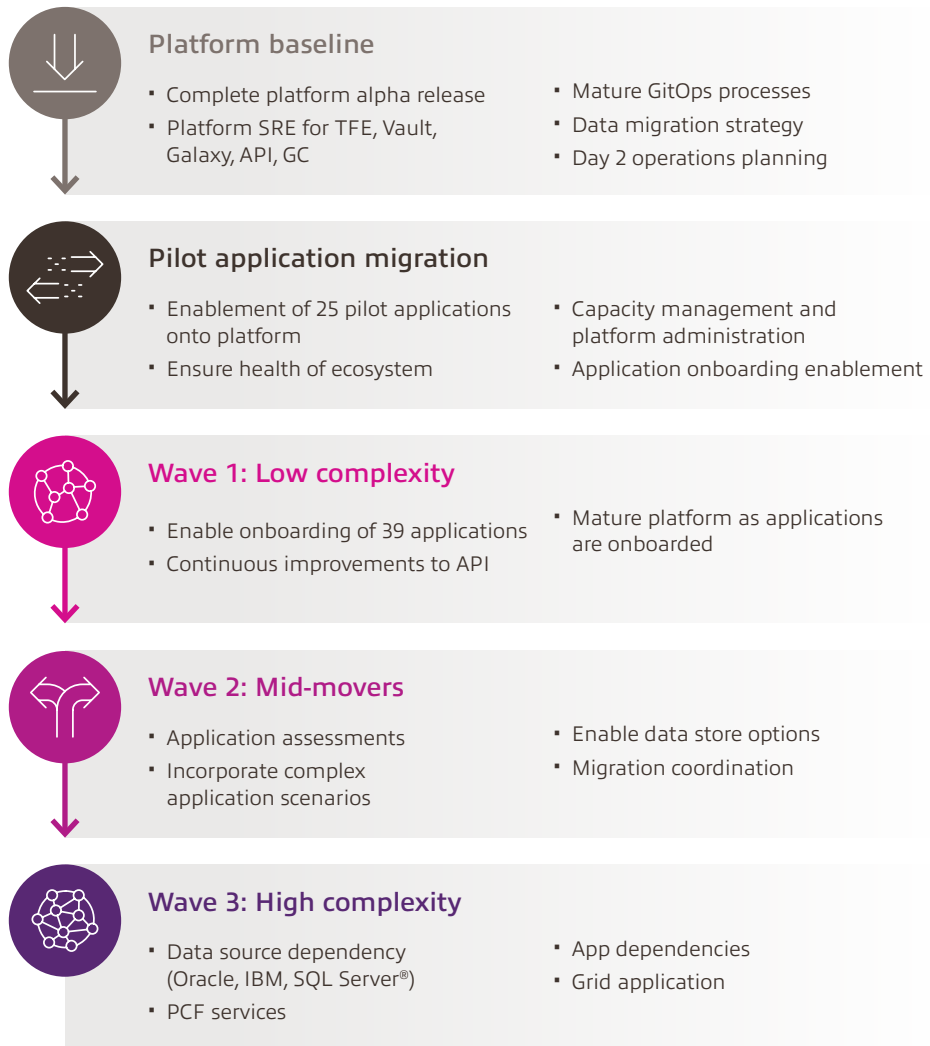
Platform baseline

- Complete platform alpha release
- Platform SRE for TFE, Vault, Galaxy, API, GC

- Mature GitOps processes
- Data migration strategy
- Day 2 operations planning

Pilot application migration

- Enablement of 25 pilot applications onto platform
- Ensure health of ecosystem

- Capacity management and platform administration
- Application onboarding enablement

Wave 1: Low complexity

- Enable onboarding of 39 applications
- Continuous improvements to API

- Mature platform as applications are onboarded

Wave 2: Mid-movers

- Application assessments
- Incorporate complex application scenarios

- Enable data store options
- Migration coordination

Wave 3: High complexity

- Data source dependency (Oracle, IBM, SQL Server®)
- PCF services

- App dependencies
- Grid application